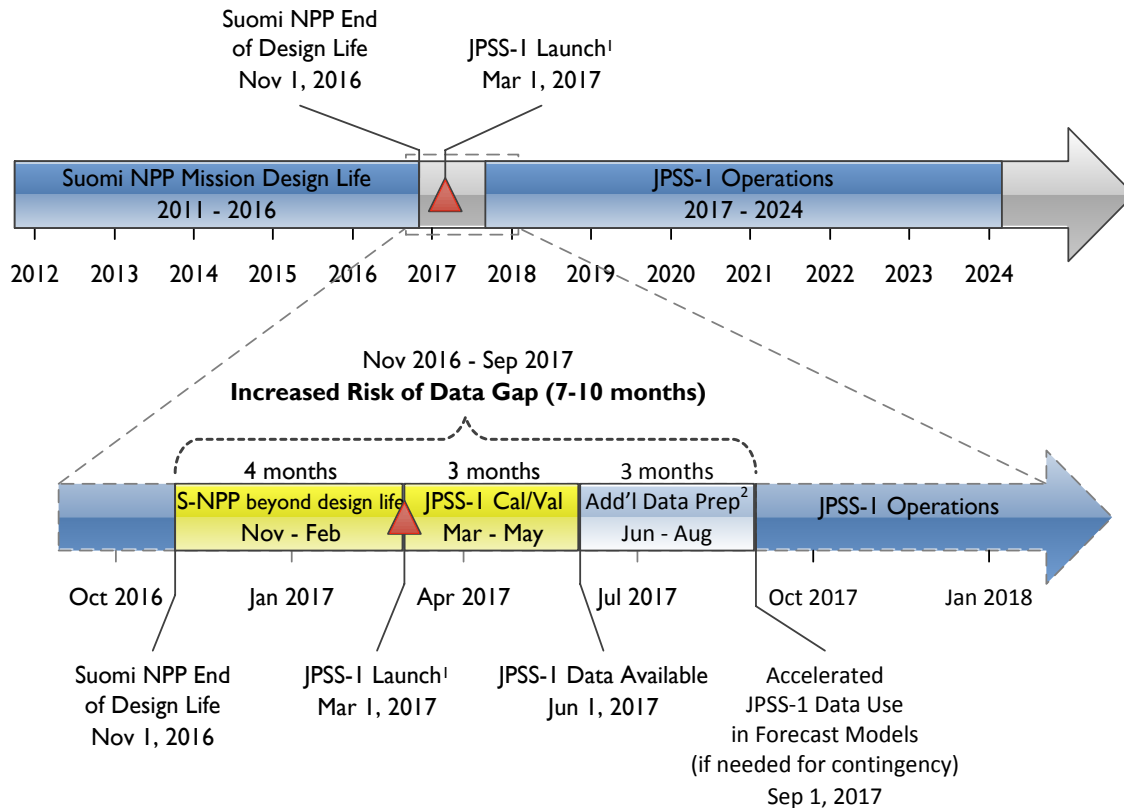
Suomi NPP End of Design Life Nov 1, 2016

JPSS-1 Launch$^1$ Mar 1, 2017

Suomi NPP Mission Design Life
2011 - 2016

JPSS-1 Operations
2017 - 2024

2012 2013 2014 2015 2016 2017 2018 2019 2020 2021 2022 2023 2024

Nov 2016 - Sep 2017
**Increased Risk of Data Gap (7-10 months)**

4 months
S-NPP beyond design life
Nov - Feb

3 months
JPSS-1 Cal/Val
Mar - May

3 months
Add'l Data Prep$^2$
Jun - Aug

JPSS-1 Operations

Oct 2016 Jan 2017 Apr 2017 Jul 2017 Oct 2017 Jan 2018

Suomi NPP End of Design Life Nov 1, 2016

JPSS-1 Launch$^1$ Mar 1, 2017

JPSS-1 Data Available Jun 1, 2017

Accelerated JPSS-1 Data Use in Forecast Models (if needed for contingency) Sep 1, 2017